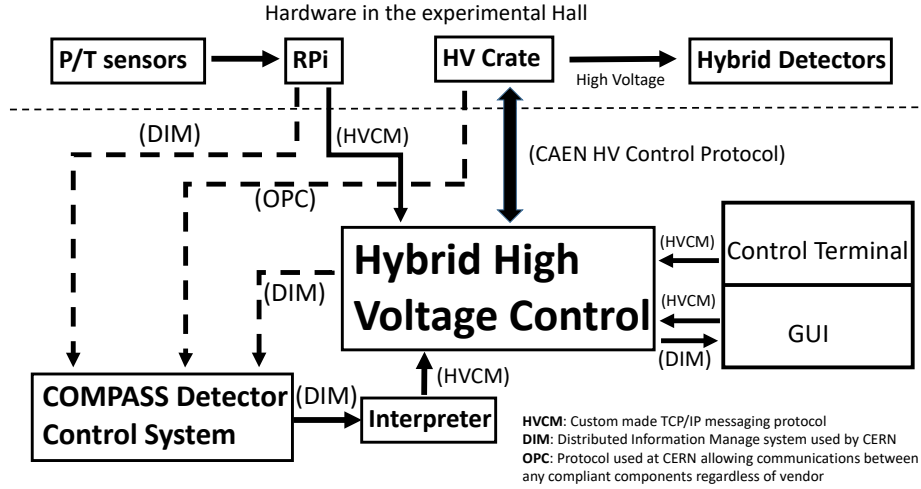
Hardware in the experimental Hall

P/T sensors

RPi

HV Crate

High Voltage

Hybrid Detectors

(DIM)

(HVCM)

(CAEN HV Control Protocol)

(OPC)

Hybrid High Voltage Control

(HVCM)

Control Terminal

(DIM)

(HVCM)

GUI

(DIM)

(HVCM)

COMPASS Detector Control System

(DIM)

Interpreter

**HVCM**: Custom made TCP/IP messaging protocol
**DIM**: Distributed Information Manage system used by CERN
**OPC**: Protocol used at CERN allowing communications between any compliant components regardless of vendor